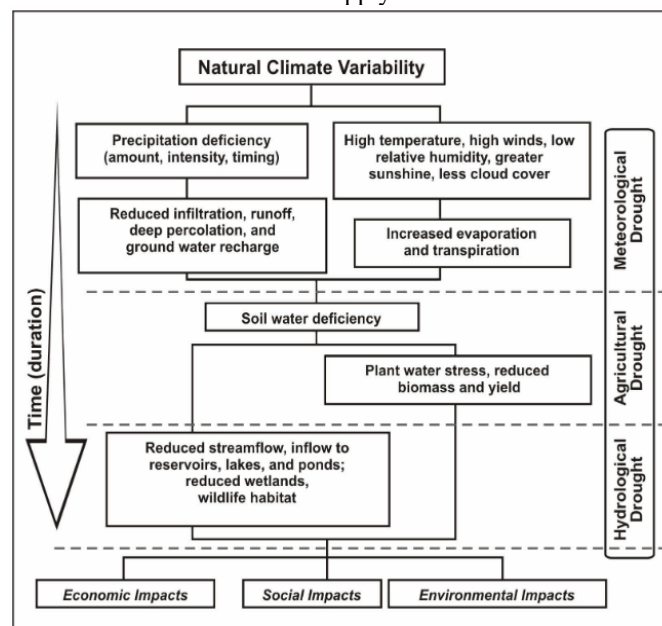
Natural Climate Variability

Precipitation deficiency (amount, intensity, timing)

High temperature, high winds, low relative humidity, greater sunshine, less cloud cover

Reduced infiltration, runoff, deep percolation, and ground water recharge

Increased evaporation and transpiration

Meteorological Drought

Time (duration)

Soil water deficiency

Plant water stress, reduced biomass and yield

Agricultural Drought

Reduced streamflow, inflow to reservoirs, lakes, and ponds; reduced wetlands, wildlife habitat

Hydrological Drought

Economic Impacts

Social Impacts

Environmental Impacts